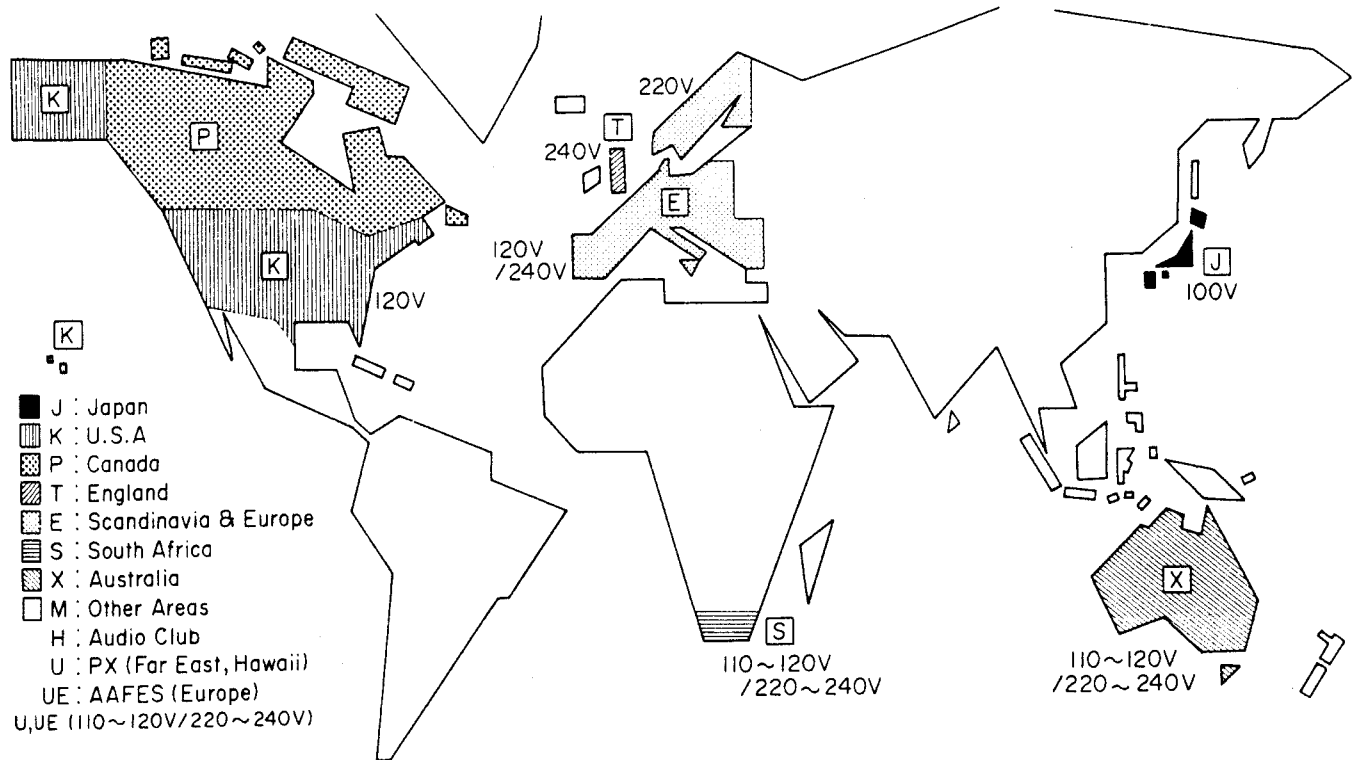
K
P
K
120V
K
220V
T
240V
E
120V /240V
J
100V
J : Japan
K : U.S.A
P : Canada
T : England
E : Scandinavia & Europe
S : South Africa
X : Australia
M : Other Areas
H : Audio Club
U : PX (Far East, Hawaii)
UE : AAFES (Europe)
U,UE (110～120V/220～240V)
S
110～120V /220～240V
X
110～120V /220～240V